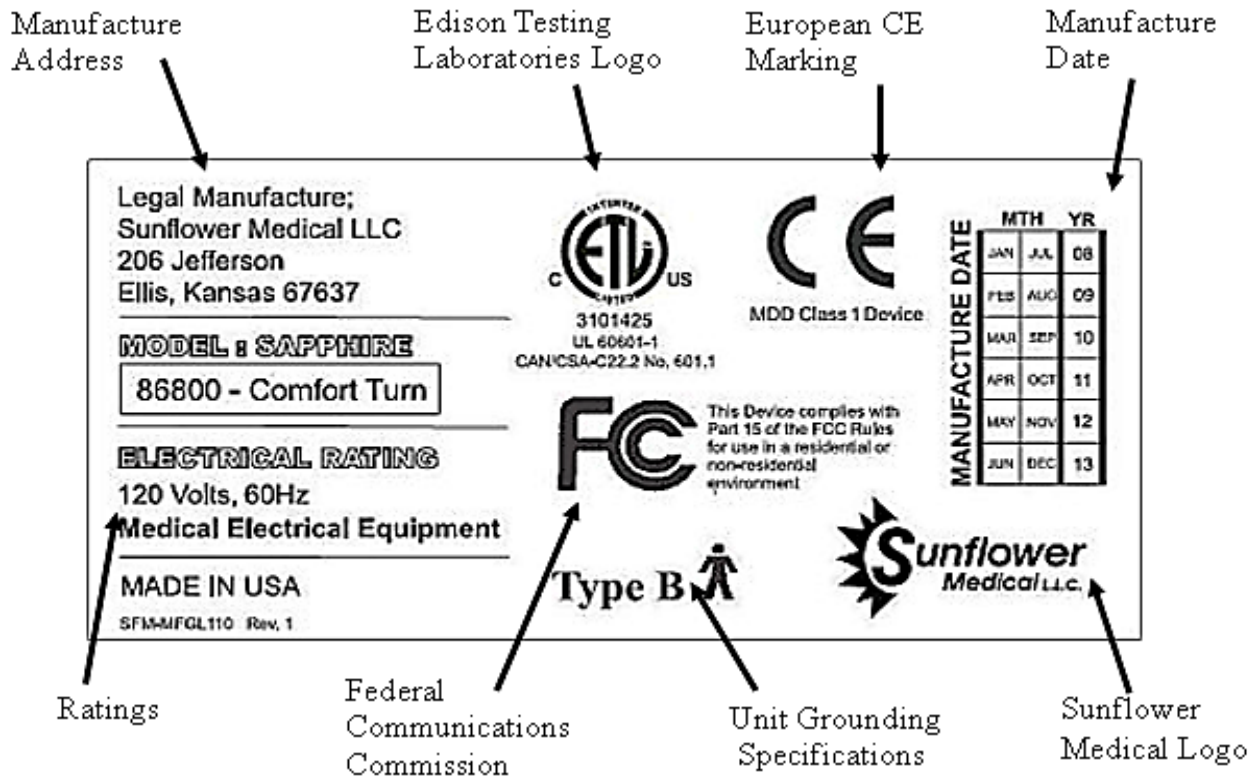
Manufacture Address

Edison Testing Laboratories Logo

European CE Marking

Manufacture Date

Legal Manufacture;
Sunflower Medical LLC
206 Jefferson
Ellis, Kansas 67637

MODEL : SAPPHIRE

86800 - Comfort Turn

ELECTRICAL RATING

120 Volts, 60Hz
Medical Electrical Equipment

MADE IN USA

SFM-MFGL110 Rev. 1

INTERTEK
C ETL US
LISTED
3101425
UL 60601-1
CAN/CSA-C22.2 No. 601.1

CE
MDD Class 1 Device

FC

This Device complies with Part 15 of the FCC Rules for use in a residential or non-residential environment

Type B

MANUFACTURE DATE

| MTH | | YR |
|---|---|---|
| JAN | JUL | 08 |
| FEB | AUG | 09 |
| MAR | SEP | 10 |
| APR | OCT | 11 |
| MAY | NOV | 12 |
| JUN | DEC | 13 |

Sunflower Medical L.L.C.

Ratings

Federal Communications Commission

Unit Grounding Specifications

Sunflower Medical Logo